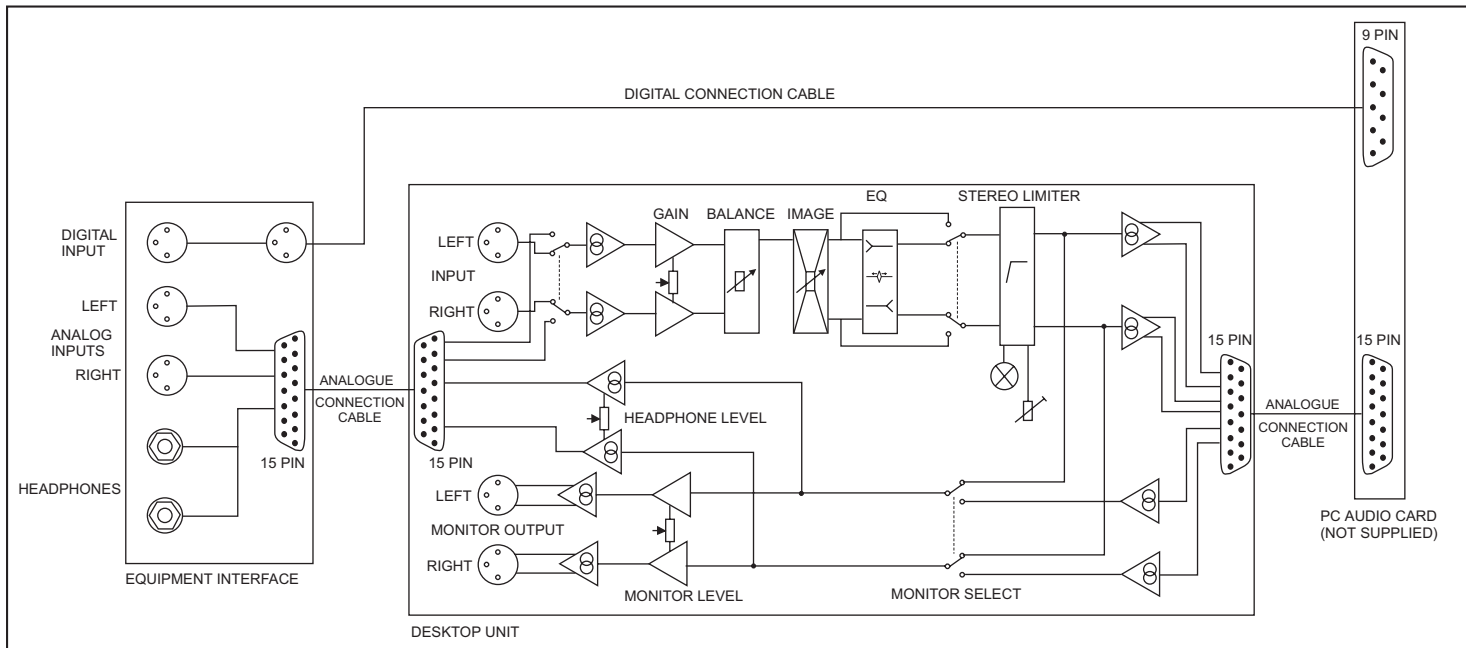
9 PIN

DIGITAL CONNECTION CABLE

DIGITAL INPUT

LEFT

ANALOG INPUTS

RIGHT

HEADPHONES

15 PIN

EQUIPMENT INTERFACE

ANALOGUE

CONNECTION CABLE

15 PIN

GAIN

BALANCE

IMAGE

EQ

STEREO LIMITER

LEFT

INPUT

RIGHT

HEADPHONE LEVEL

LEFT

MONITOR OUTPUT

RIGHT

MONITOR LEVEL

MONITOR SELECT

DESKTOP UNIT

15 PIN

ANALOGUE

CONNECTION CABLE

15 PIN

PC AUDIO CARD (NOT SUPPLIED)